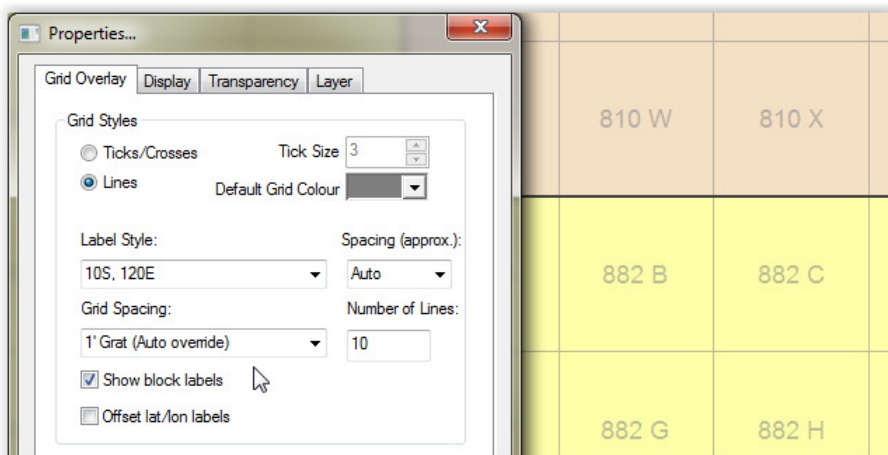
Properties...

Grid Overlay | Display | Transparency | Layer

Grid Styles

Ticks/Crosses

Tick Size 3

Lines

Default Grid Colour

Label Style:

10S, 120E

Spacing (approx.):

Auto

Grid Spacing:

1' Grat (Auto override)

Number of Lines:

10

Show block labels

Offset lat/lon labels

810 W

810 X

882 B

882 C

882 G

882 H